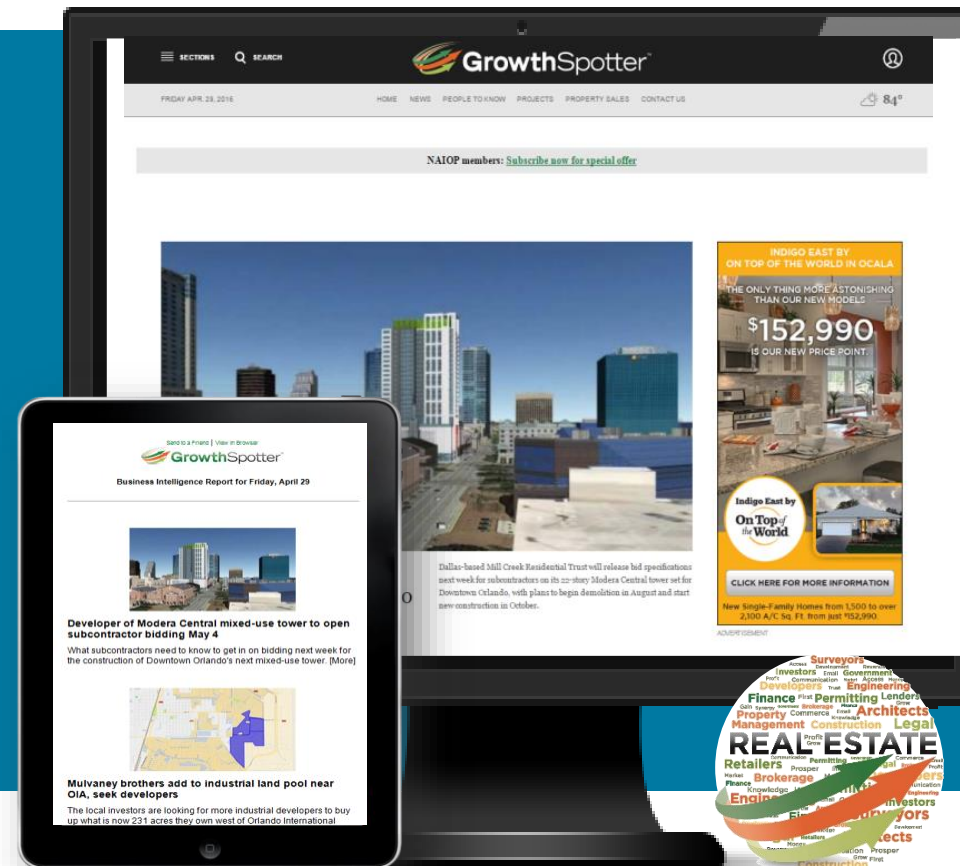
SECTIONS SEARCH

GrowthSpotter

FRIDAY APR. 29, 2016

HOME NEWS PEOPLE TO KNOW PROJECTS PROPERTY SALES CONTACT US

84°

NAIOP members: Subscribe now for special offer

INDIGO EAST BY ON TOP OF THE WORLD IN OCALA

THE ONLY THING MORE ASTONISHING THAN OUR NEW MODELS

$152,990 IS OUR NEW PRICE POINT.

Indigo East by On Top of the World

CLICK HERE FOR MORE INFORMATION

New Single-Family Homes from 1,500 to over 2,100 A/C Sq. Ft. from just $152,990.

ADVERTISEMENT

Dallas-based Mill Creek Residential Trust will release bid specifications next week for subcontractors on its 22-story Modera Central tower set for Downtown Orlando, with plans to begin demolition in August and start new construction in October.

Send to a Friend | View in Browser

GrowthSpotter

Business Intelligence Report for Friday, April 29

Developer of Modera Central mixed-use tower to open subcontractor bidding May 4

What subcontractors need to know to get in on bidding next week for the construction of Downtown Orlando's next mixed-use tower. [More]

Mulvaney brothers add to industrial land pool near OIA, seek developers

The local investors are looking for more industrial developers to buy up what is now 231 acres they own west of Orlando International

Surveyors Investors Government Developers Engineering Finance Permitting Lenders Property Architects Management Construction Legal REAL ESTATE Retailers Brokerage Engineering Investors Surveyors Architects Construction